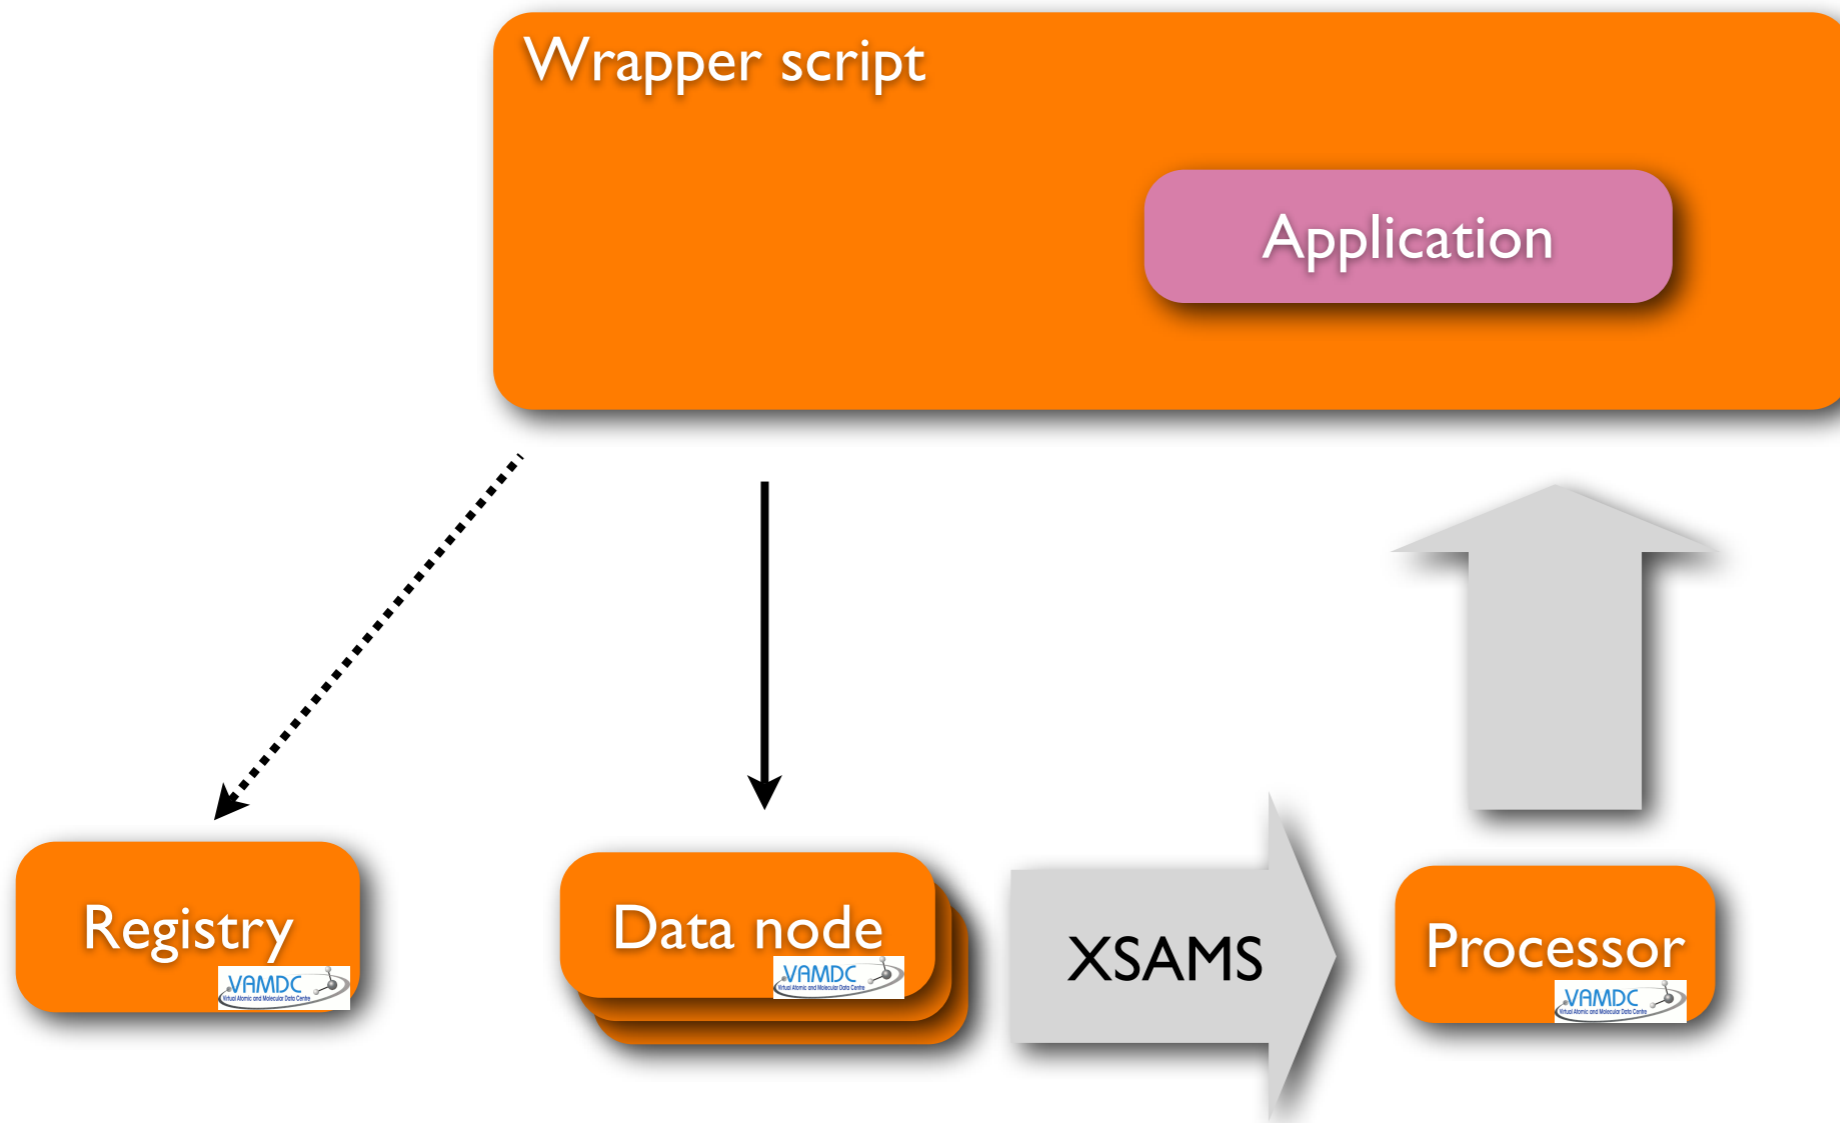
Wrapper script

Application

Registry

VAMDC

Virtual Atomic and Molecular Data Centre

Data node

VAMDC

Virtual Atomic and Molecular Data Centre

XSAMS

Processor

VAMDC

Virtual Atomic and Molecular Data Centre